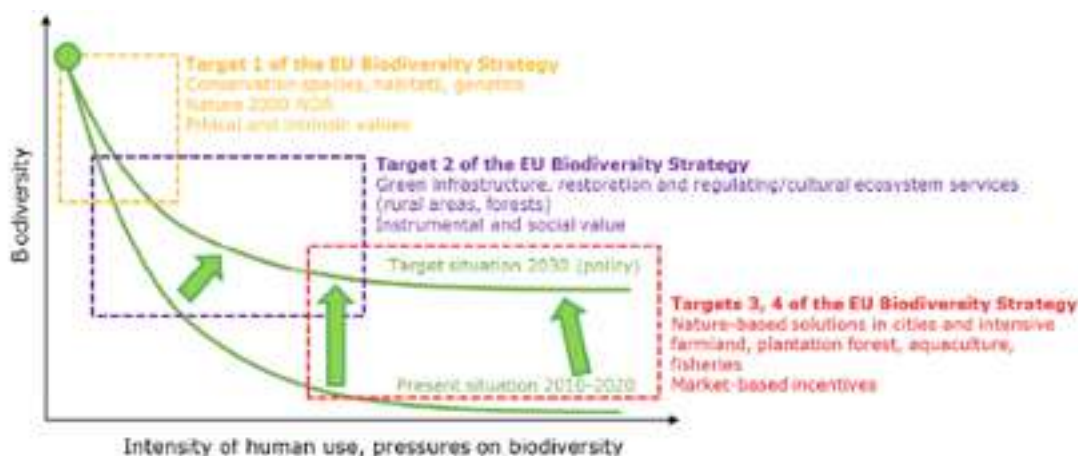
Target 1 of the EU Biodiversity Strategy
Conservation species, habitats, genetics
Nature 2000 N2K
Ethical and intrinsic values

Target 2 of the EU Biodiversity Strategy
Green infrastructure, restoration and regulating/cultural ecosystem services (rural areas, forests)
Instrumental and social value

Target situation 2030 (policy)

Targets 3, 4 of the EU Biodiversity Strategy
Nature-based solutions in cities and intensive farmland, plantation forest, aquaculture, fisheries
Market-based incentives

Present situation 2010-2020

Biodiversity

Intensity of human use, pressures on biodiversity